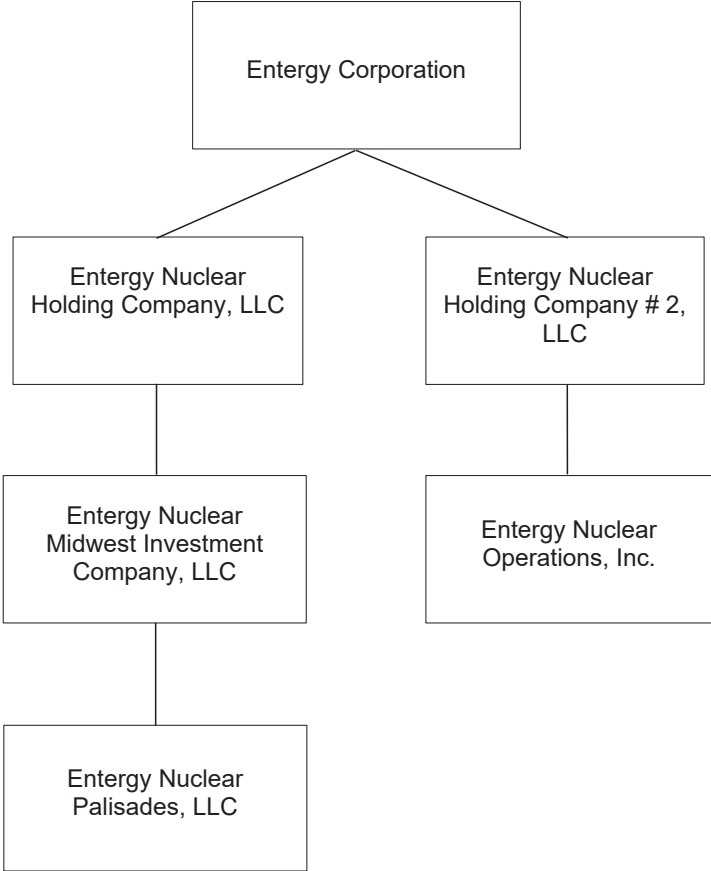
Entergy Corporation

Entergy Nuclear Holding Company, LLC

Entergy Nuclear Holding Company # 2, LLC

Entergy Nuclear Midwest Investment Company, LLC

Entergy Nuclear Operations, Inc.

Entergy Nuclear Palisades, LLC